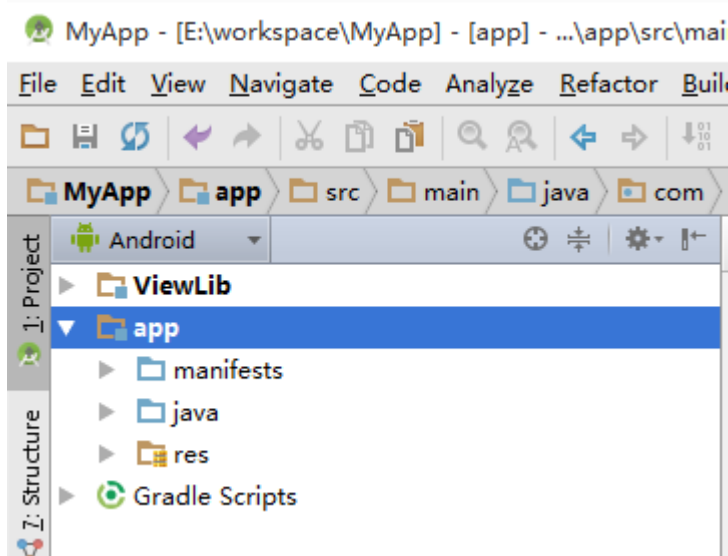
MyApp - [E:\workspace\MyApp] - [app] - ...\app\src\mai

File Edit View Navigate Code Analyze Refactor Buil

MyApp app src main java com

1: Project

Android

ViewLib
app
manifests
java
res
Gradle Scripts

7: Structure